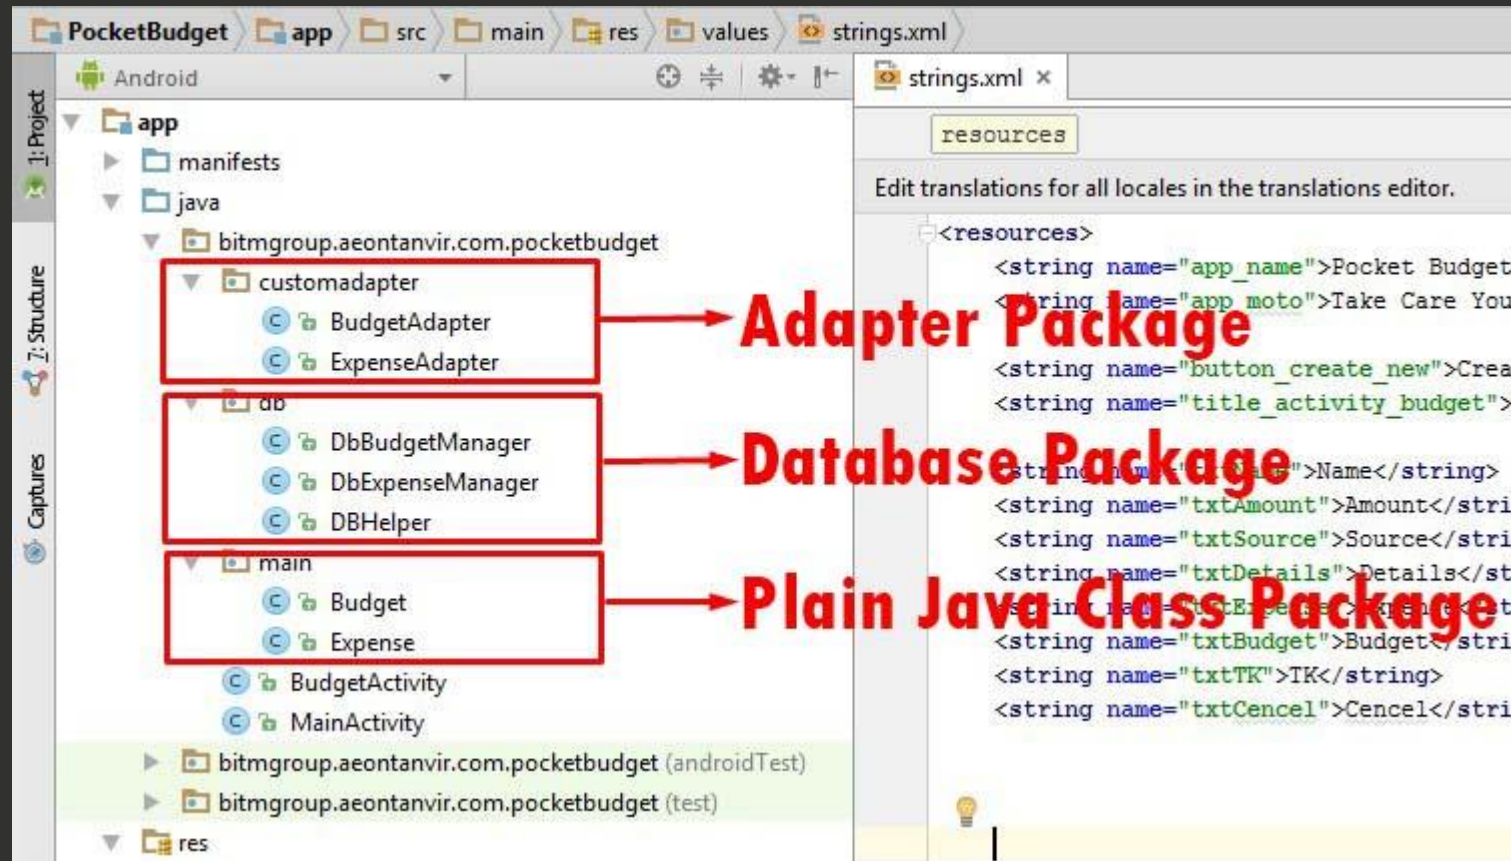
PocketBudget app src main res values strings.xml

1: Project
7: Structure
Captures

Android

app
manifests
java
bitmgroup.aeontanvir.com.pocketbudget
customadapter
BudgetAdapter
ExpenseAdapter
db
DbBudgetManager
DbExpenseManager
DBHelper
main
Budget
Expense
BudgetActivity
MainActivity
bitmgroup.aeontanvir.com.pocketbudget (androidTest)
bitmgroup.aeontanvir.com.pocketbudget (test)
res

Adapter Package
Database Package
Plain Java Class Package

strings.xml ×

resources

Edit translations for all locales in the translations editor.

<resources>
<string name="app_name">Pocket Budget
<string name="app_moto">Take Care You
<string name="button_create_new">Crea
<string name="title_activity_budget">
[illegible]>Name</string>
<string name="txtAmount">Amount</stri
<string name="txtSource">Source</stri
<string name="txtDetails">Details</st
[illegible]
<string name="txtBudget">Budget</stri
<string name="txtTK">TK</string>
<string name="txtCencel">Cencel</stri